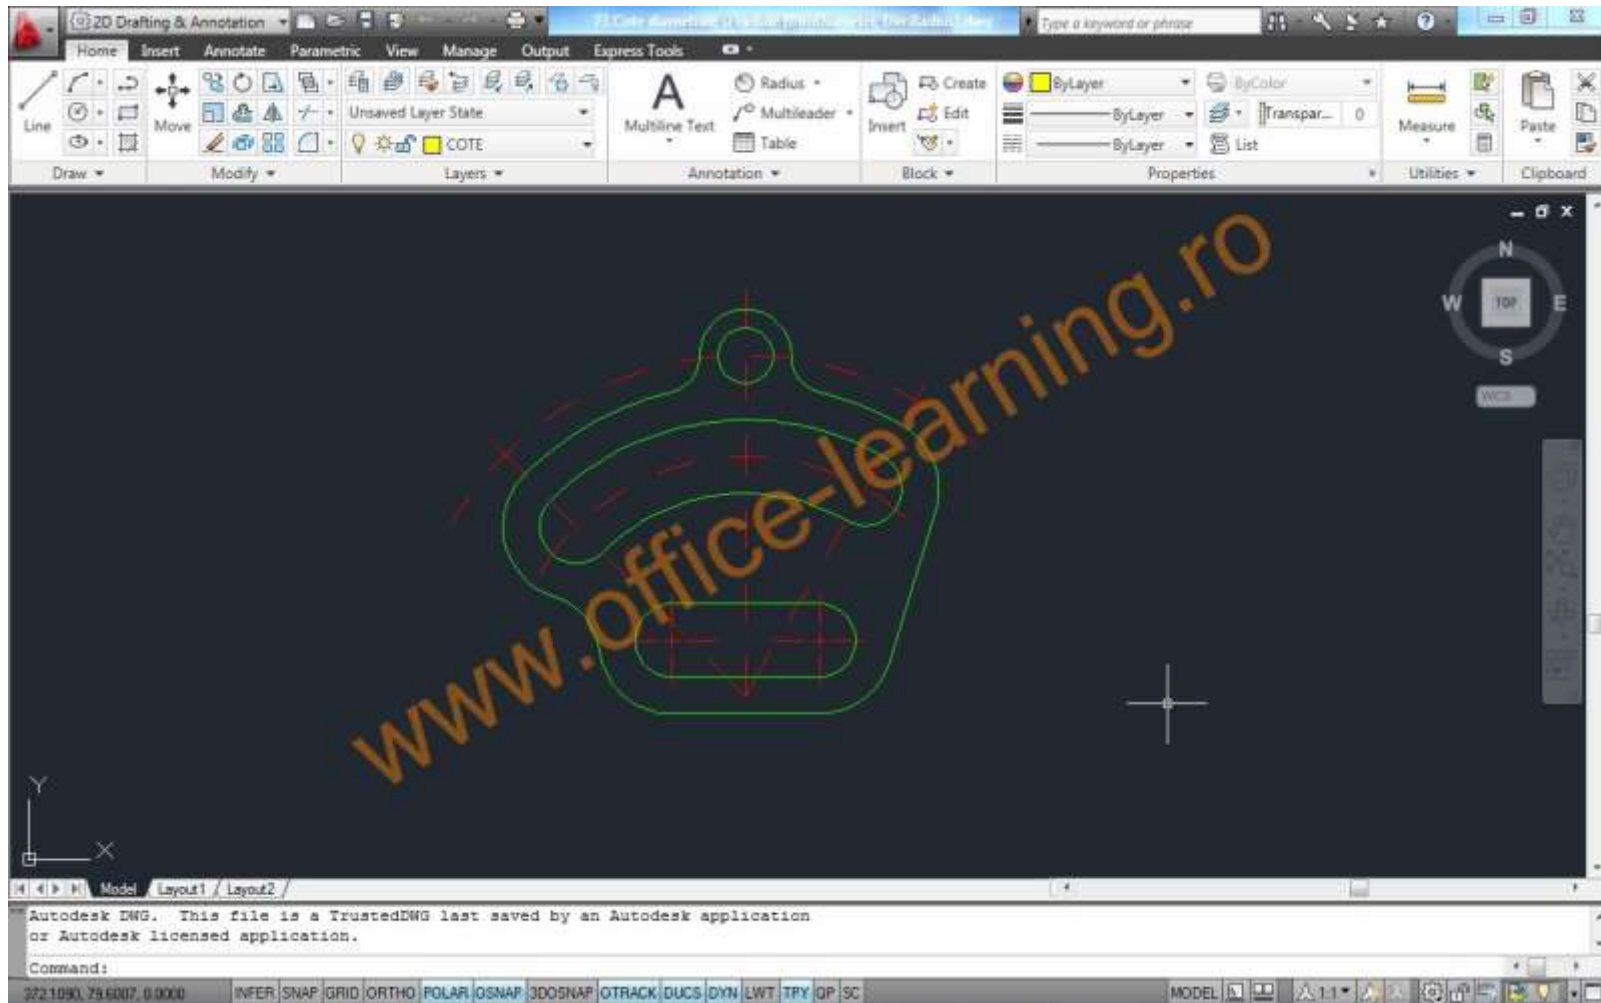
2D Drafting & Annotation
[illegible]
Type a keyword or phrase

Home Insert Annotate Parametric View Manage Output Express Tools

Line
Move
Unsaved Layer State
COTE
Multiline Text
Radius
Multileader
Table
Insert
Create
Edit
ByLayer
ByLayer
ByLayer
ByColor
Transpar...
0
List
Measure
Paste

Draw Modify Layers Annotation Block Properties Utilities Clipboard

www.office-learning.ro

N
W
TOP
E
S
WCS

Y
X

Model Layout1 Layout2

Autodesk DWG. This file is a TrustedDWG last saved by an Autodesk application or Autodesk licensed application.

Command:

372.1090, 79.6007, 0.0000 INFER SNAP GRID ORTHO POLAR OSNAP 3DOSNAP OTRACK DUCS DYN LWT TPY QP SC MODEL 1:1